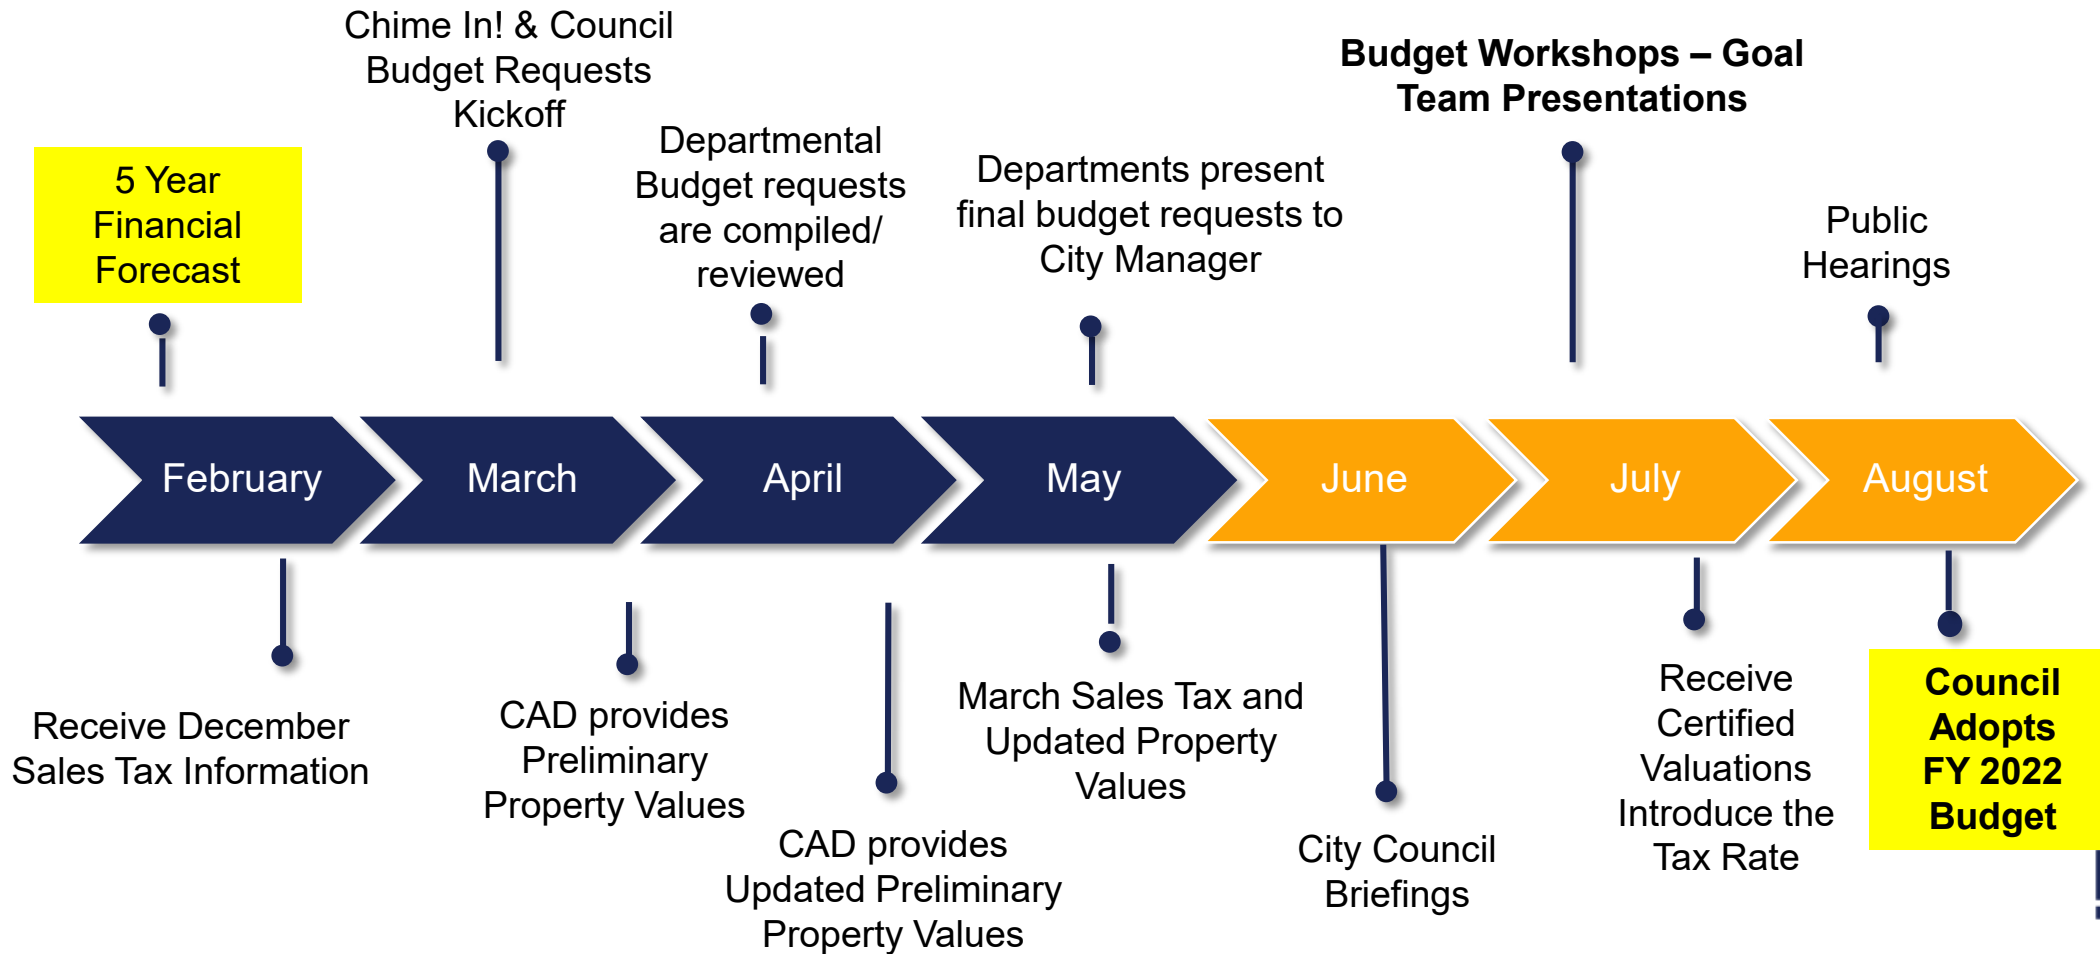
Chime In! & Council Budget Requests Kickoff

Budget Workshops – Goal Team Presentations

5 Year Financial Forecast

Departmental Budget requests are compiled/ reviewed

Departments present final budget requests to City Manager

Public Hearings

February

March

April

May

June

July

August

Receive December Sales Tax Information

CAD provides Preliminary Property Values

CAD provides Updated Preliminary Property Values

March Sales Tax and Updated Property Values

City Council Briefings

Receive Certified Valuations Introduce the Tax Rate

Council Adopts FY 2022 Budget